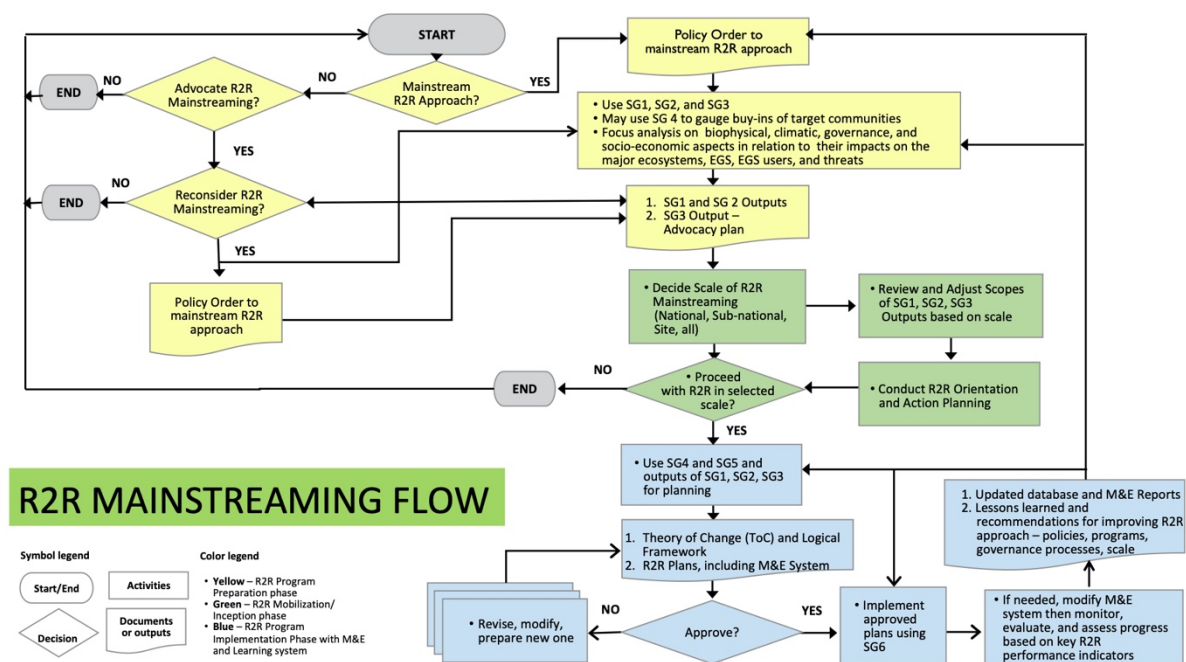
START

Mainstream R2R Approach?

YES

NO

Advocate R2R Mainstreaming?

NO

END

YES

Reconsider R2R Mainstreaming?

NO

END

YES

Policy Order to mainstream R2R approach

Policy Order to mainstream R2R approach

• Use SG1, SG2, and SG3
• May use SG 4 to gauge buy-ins of target communities
• Focus analysis on biophysical, climatic, governance, and socio-economic aspects in relation to their impacts on the major ecosystems, EGS, EGS users, and threats

1. SG1 and SG 2 Outputs
2. SG3 Output – Advocacy plan

• Decide Scale of R2R Mainstreaming (National, Sub-national, Site, all)

• Review and Adjust Scopes of SG1, SG2, SG3 Outputs based on scale

• Conduct R2R Orientation and Action Planning

• Proceed with R2R in selected scale?

NO

END

YES

• Use SG4 and SG5 and outputs of SG1, SG2, SG3 for planning

1. Theory of Change (ToC) and Logical Framework
2. R2R Plans, including M&E System

Approve?

NO

• Revise, modify, prepare new one

YES

• Implement approved plans using SG6

• If needed, modify M&E system then monitor, evaluate, and assess progress based on key R2R performance indicators

1. Updated database and M&E Reports
2. Lessons learned and recommendations for improving R2R approach – policies, programs, governance processes, scale

R2R MAINSTREAMING FLOW

Symbol legend

Start/End

Activities

Decision

Documents or outputs

Color legend

• Yellow – R2R Program Preparation phase
• Green – R2R Mobilization/ Inception phase
• Blue – R2R Program Implementation Phase with M&E and Learning system